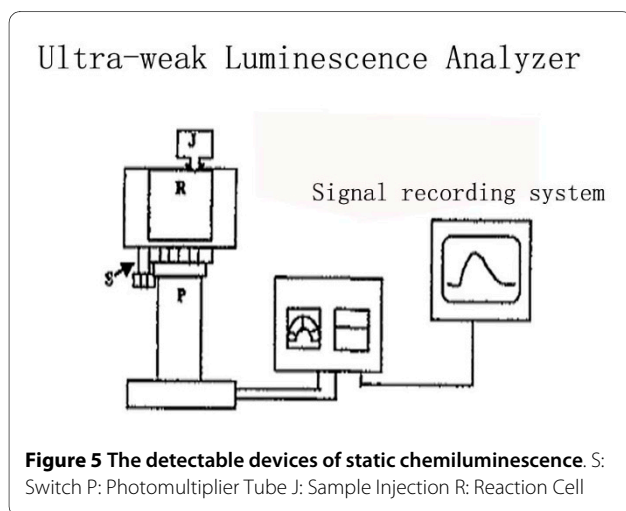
Ultra-weak Luminescence Analyzer

J

R

S

P

Signal recording system

**Figure 5 The detectable devices of static chemiluminescence**. S: Switch P: Photomultiplier Tube J: Sample Injection R: Reaction Cell